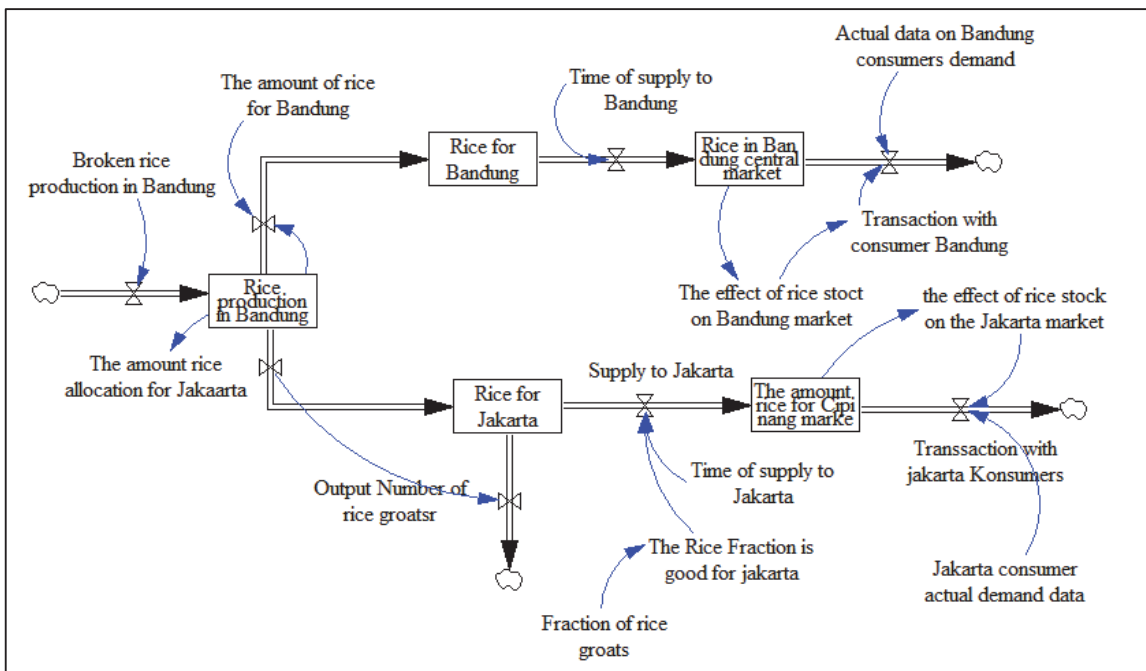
Actual data on Bandung consumers demand

The amount of rice for Bandung

Time of supply to Bandung

Broken rice production in Bandung

Rice for Bandung

Rice in Bandung central market

Transaction with consumer Bandung

Rice production in Bandung

The effect of rice stoct on Bandung market

the effect of rice stock on the Jakarta market

The amount rice allocation for Jakaarta

Supply to Jakarta

Rice for Jakarta

The amount rice for Cipinang marke

Transsaction with jakarta Konsumers

Time of supply to Jakarta

Output Number of rice groatsr

The Rice Fraction is good for jakarta

Jakarta consumer actual demand data

Fraction of rice groats